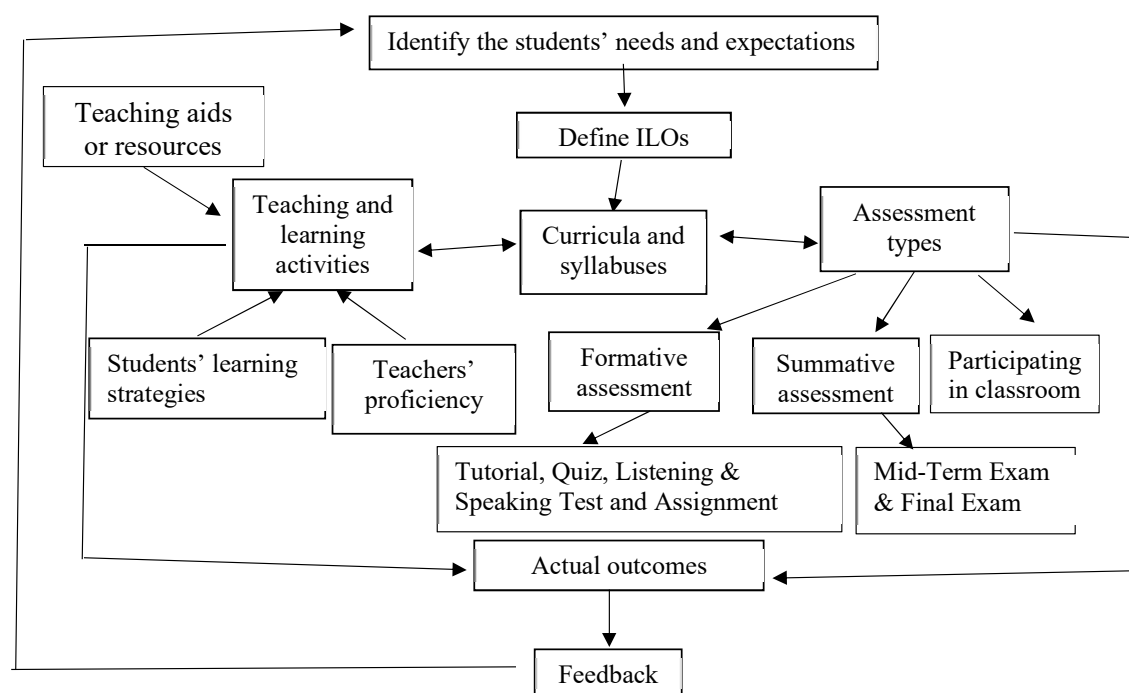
Identify the students' needs and expectations

Teaching aids or resources

Define ILOs

Teaching and learning activities

Curricula and syllabuses

Assessment types

Students' learning strategies

Teachers' proficiency

Formative assessment

Summative assessment

Participating in classroom

Tutorial, Quiz, Listening & Speaking Test and Assignment

Mid-Term Exam & Final Exam

Actual outcomes

Feedback